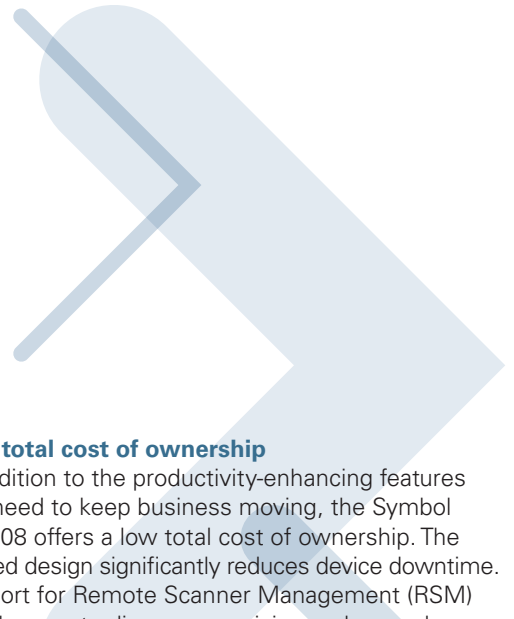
total cost of ownership

dition to the productivity-enhancing features need to keep business moving, the Symbol 08 offers a low total cost of ownership. The ed design significantly reduces device downtime. ort for Remote Scanner Management (RSM) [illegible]